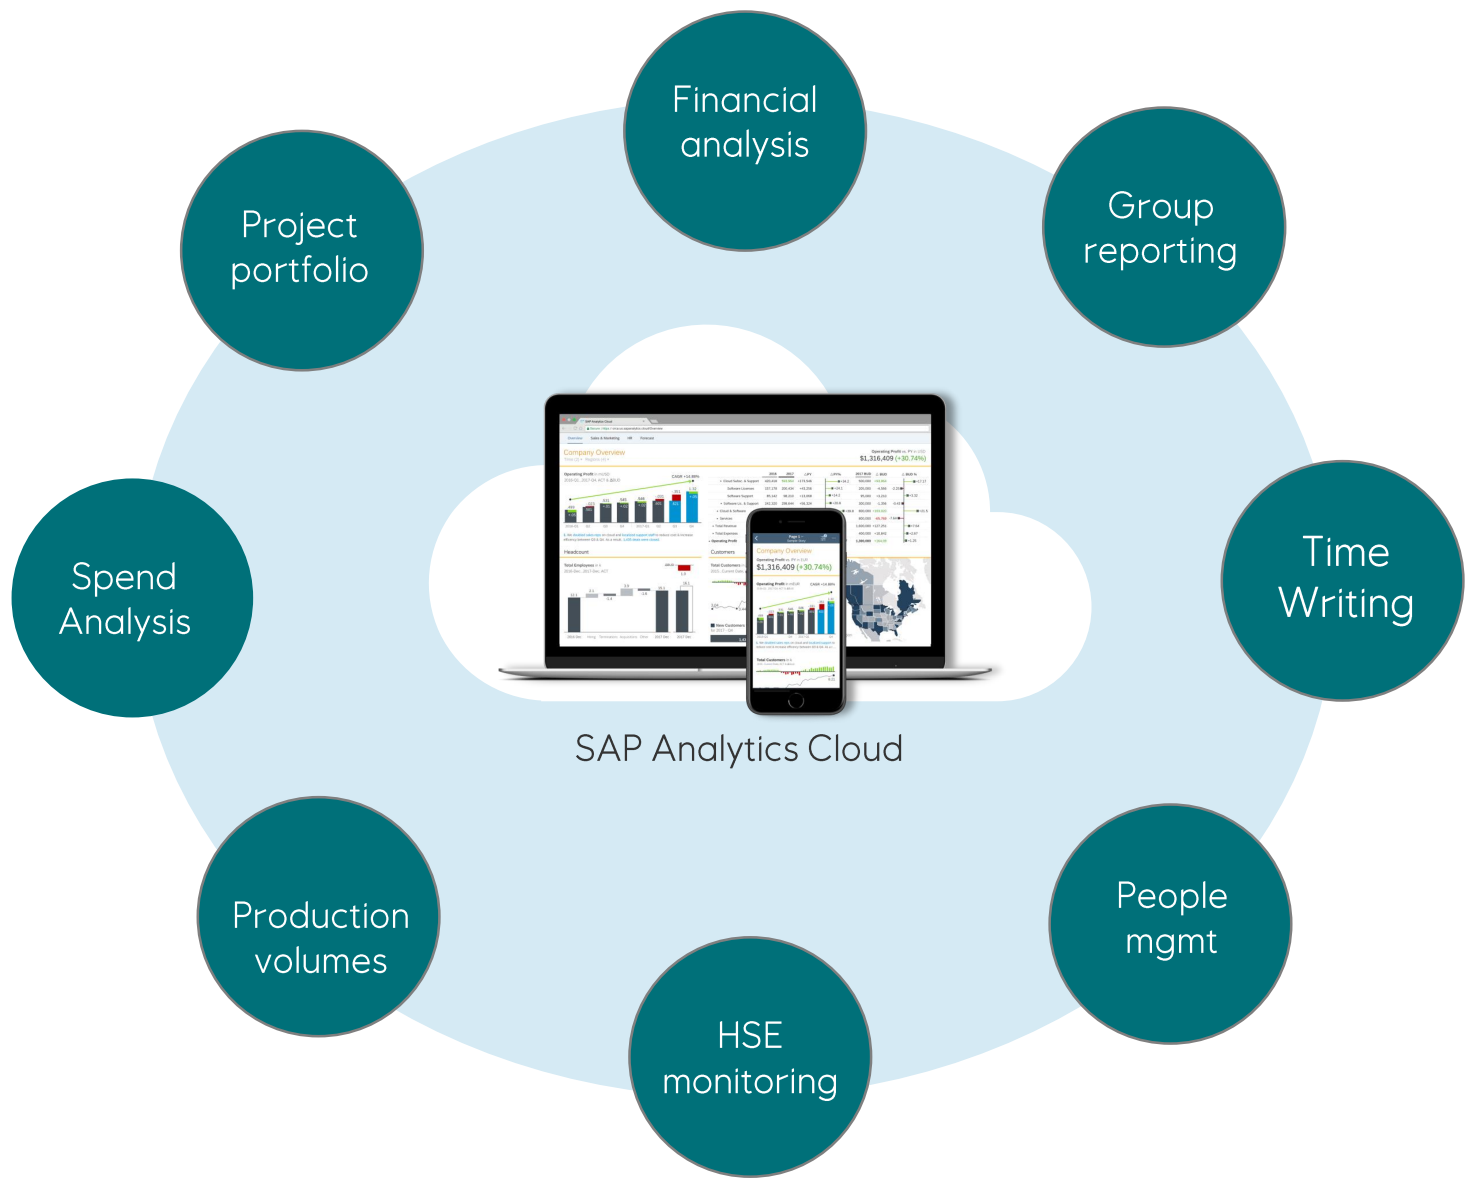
Financial analysis

Project portfolio

Group reporting

Spend Analysis

Time Writing

Company Overview

Operating Profit

$1,316,409 (+30.74%)

Headcount

Customers

Company Overview

$1,316,409 (+30.74%)

SAP Analytics Cloud

Production volumes

People mgmt

HSE monitoring